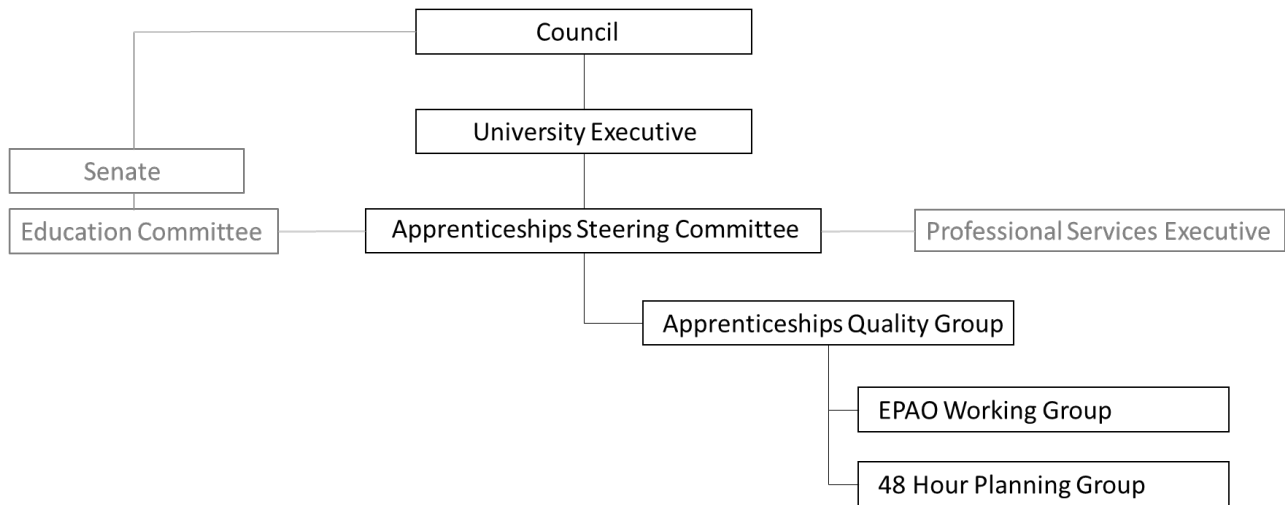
Council

University Executive

Senate

Education Committee

Apprenticeships Steering Committee

Professional Services Executive

Apprenticeships Quality Group

EPAO Working Group

48 Hour Planning Group